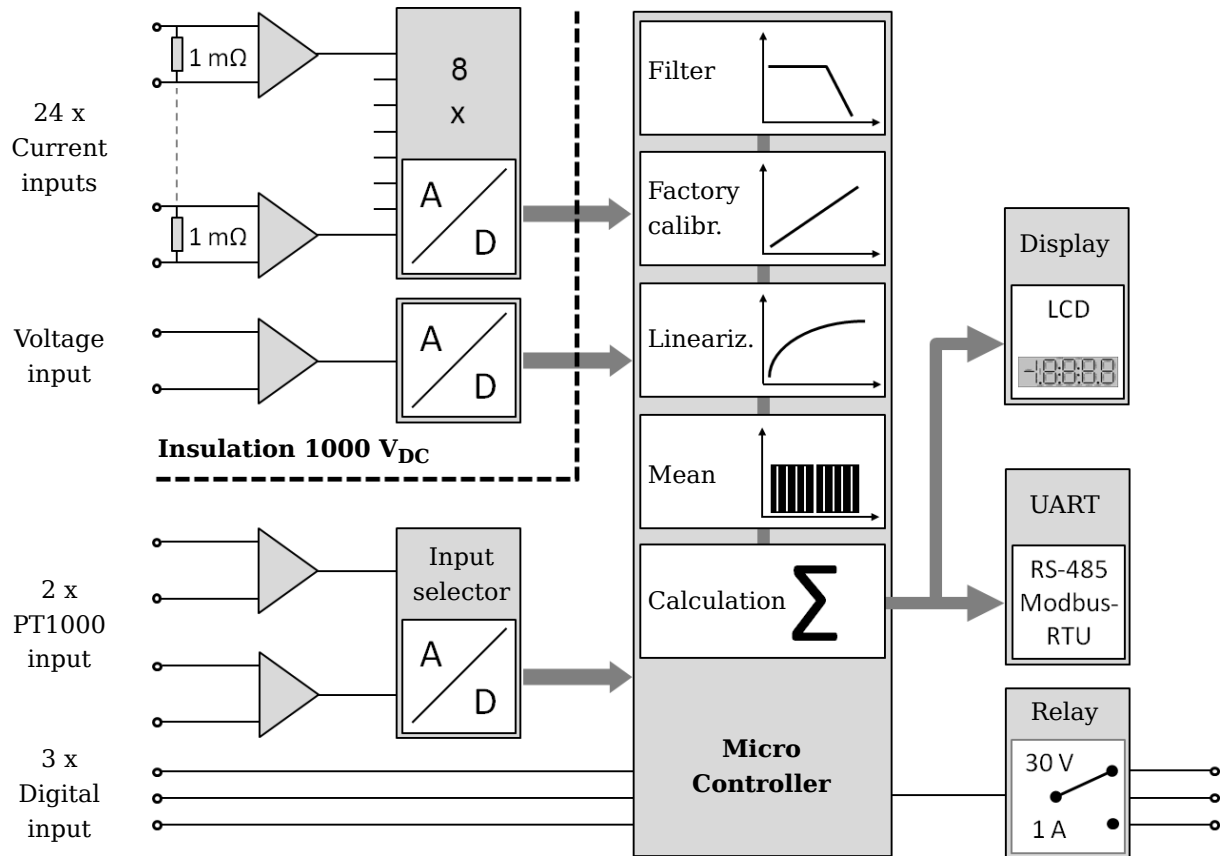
24 x Current inputs

1 mΩ

1 mΩ

8 x

A D

Voltage input

A D

Insulation 1000 $V_{DC}$

2 x PT1000 input

Input selector

A D

3 x Digital input

Filter

Factory calibr.

Lineariz.

Mean

Calculation $\sum$

Micro Controller

Display

LCD

-1.8.8.8.8

UART

RS-485 Modbus-RTU

Relay

30 V

1 A